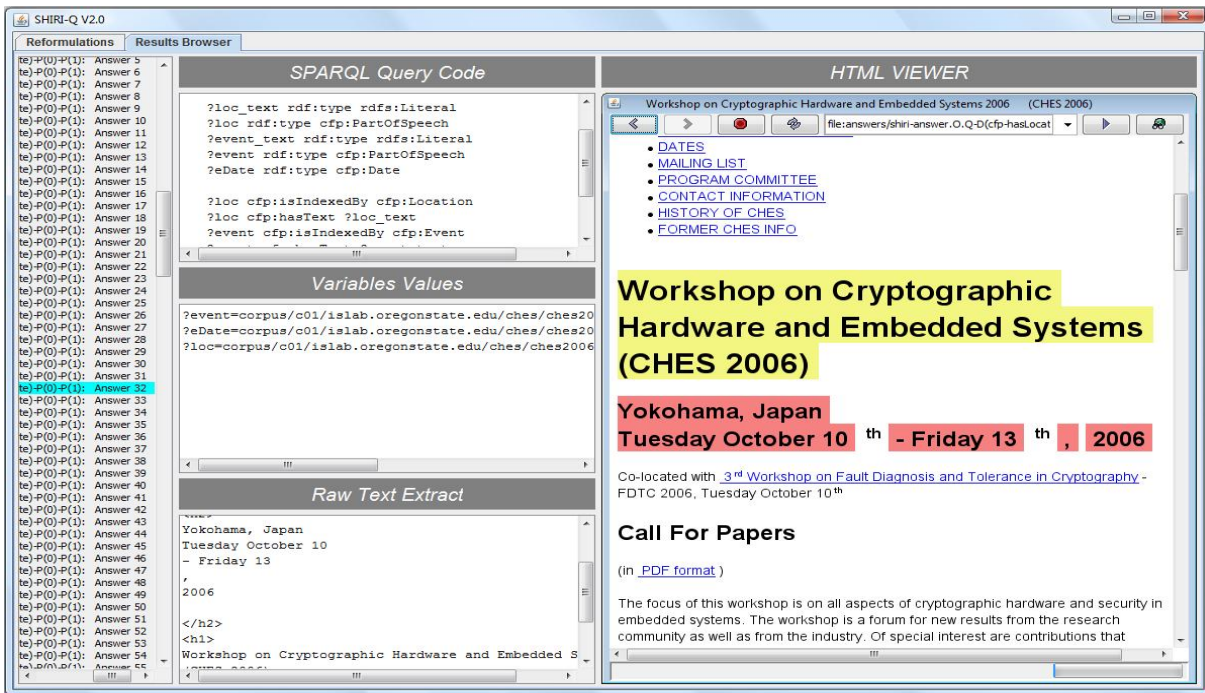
SHIRI-Q V2.0

Reformulations | Results Browser

te)-P(0)-P(1): Answer 5
te)-P(0)-P(1): Answer 6
te)-P(0)-P(1): Answer 7
te)-P(0)-P(1): Answer 8
te)-P(0)-P(1): Answer 9
te)-P(0)-P(1): Answer 10
te)-P(0)-P(1): Answer 11
te)-P(0)-P(1): Answer 12
te)-P(0)-P(1): Answer 13
te)-P(0)-P(1): Answer 14
te)-P(0)-P(1): Answer 15
te)-P(0)-P(1): Answer 16
te)-P(0)-P(1): Answer 17
te)-P(0)-P(1): Answer 18
te)-P(0)-P(1): Answer 19
te)-P(0)-P(1): Answer 20
te)-P(0)-P(1): Answer 21
te)-P(0)-P(1): Answer 22
te)-P(0)-P(1): Answer 23
te)-P(0)-P(1): Answer 24
te)-P(0)-P(1): Answer 25
te)-P(0)-P(1): Answer 26
te)-P(0)-P(1): Answer 27
te)-P(0)-P(1): Answer 28
te)-P(0)-P(1): Answer 29
te)-P(0)-P(1): Answer 30
te)-P(0)-P(1): Answer 31
te)-P(0)-P(1): Answer 32
te)-P(0)-P(1): Answer 33
te)-P(0)-P(1): Answer 34
te)-P(0)-P(1): Answer 35
te)-P(0)-P(1): Answer 36
te)-P(0)-P(1): Answer 37
te)-P(0)-P(1): Answer 38
te)-P(0)-P(1): Answer 39
te)-P(0)-P(1): Answer 40
te)-P(0)-P(1): Answer 41
te)-P(0)-P(1): Answer 42
te)-P(0)-P(1): Answer 43
te)-P(0)-P(1): Answer 44
te)-P(0)-P(1): Answer 45
te)-P(0)-P(1): Answer 46
te)-P(0)-P(1): Answer 47
te)-P(0)-P(1): Answer 48
te)-P(0)-P(1): Answer 49
te)-P(0)-P(1): Answer 50
te)-P(0)-P(1): Answer 51
te)-P(0)-P(1): Answer 52
te)-P(0)-P(1): Answer 53
te)-P(0)-P(1): Answer 54
te)-P(0)-P(1): Answer 55

SPARQL Query Code

?loc_text rdf:type rdfs:Literal
?loc rdf:type cfp:PartOfSpeech
?event_text rdf:type rdfs:Literal
?event rdf:type cfp:PartOfSpeech
?eDate rdf:type cfp:Date

?loc cfp:isIndexedBy cfp:Location
?loc cfp:hasText ?loc_text
?event cfp:isIndexedBy cfp:Event

Variables Values

?event=corpus/c01/islab.oregonstate.edu/ches/ches20
?eDate=corpus/c01/islab.oregonstate.edu/ches/ches20
?loc=corpus/c01/islab.oregonstate.edu/ches/ches2006

Raw Text Extract

Yokohama, Japan
Tuesday October 10
- Friday 13
,
2006

</h2>
<h1>
Workshop on Cryptographic Hardware and Embedded S

HTML VIEWER

Workshop on Cryptographic Hardware and Embedded Systems 2006 (CHES 2006)

file:answers/shiri-answer.O.Q-D(cfp-hasLocat

• DATES
• MAILING LIST
• PROGRAM COMMITTEE
• CONTACT INFORMATION
• HISTORY OF CHES
• FORMER CHES INFO

Workshop on Cryptographic Hardware and Embedded Systems (CHES 2006)

Yokohama, Japan
Tuesday October 10 th - Friday 13 th , 2006

Co-located with 3rd Workshop on Fault Diagnosis and Tolerance in Cryptography - FDTC 2006, Tuesday October 10th

Call For Papers

(in PDF format )

The focus of this workshop is on all aspects of cryptographic hardware and security in embedded systems. The workshop is a forum for new results from the research community as well as from the industry. Of special interest are contributions that